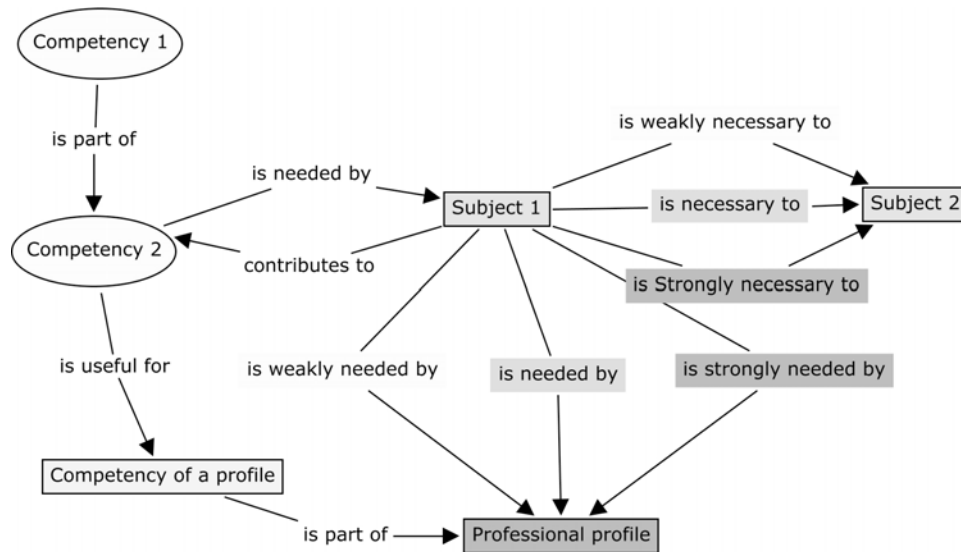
Competency 1

is part of

Competency 2

is needed by

contributes to

Subject 1

is weakly necessary to

is necessary to

Subject 2

is Strongly necessary to

is useful for

is weakly needed by

is needed by

is strongly needed by

Competency of a profile

is part of

Professional profile